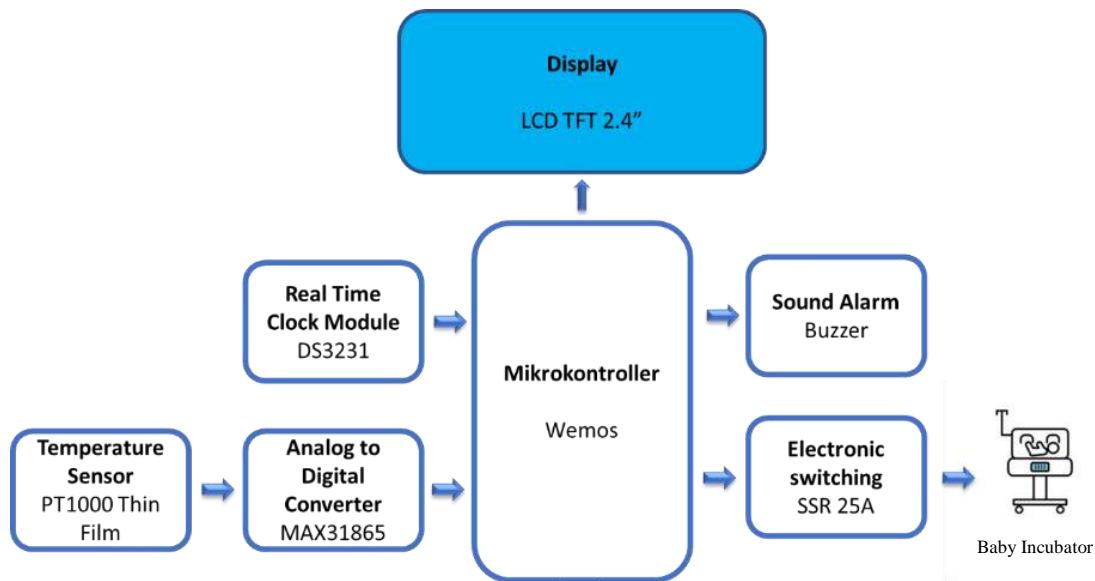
Display
LCD TFT 2.4”

Real Time Clock Module
DS3231

Mikrokontroller
Wemos

Sound Alarm
Buzzer

Temperature Sensor
PT1000 Thin Film

Analog to Digital Converter
MAX31865

Electronic switching
SSR 25A

Baby Incubator